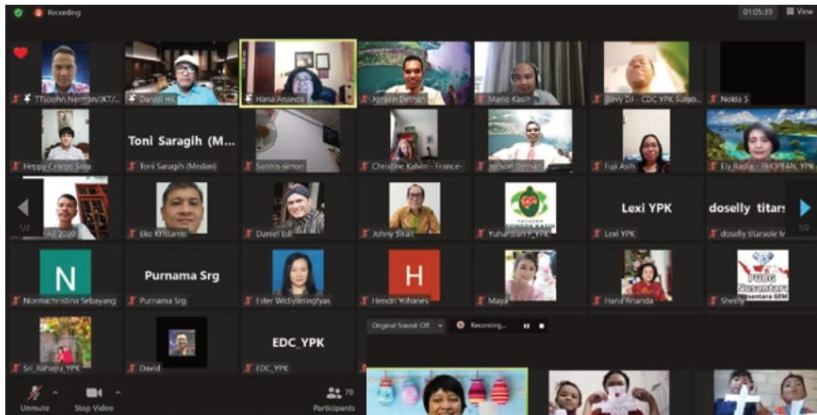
Recording

01:25:39 View

TTJoohn Nerman JKT/... Daniel HK Hana Ananda Jonsen Dehnan Mario Kasih Elvy DJ - CDC YPK Suliab... Nokia 5

Heppy Cristel Seta... Toni Saragih (M... Toni Saragih (Medan) Santris simon Christine Kalvin - France- Jonsen Dehnan Fuji Asih Ely Radia - PHOPSAN, YPK

1/2 ...2020 Eko Kristanto Daniel Edi Johny Sirait Yuhardian F... YPK Lexi YPK Lexi YPK doselly titars... doselly titarsole M...

N Normachristina Sebayang Purnama Srg Purnama Srg Ester Widiyaningtyas H Hendri Yohanes Mayli Hana Ananda Shelly

Nusantara GEM

Sri_Rahayu_YPK David EDC_YPK EDC_YPK

Original Sound: Off Recording...

Unmute Stop Video 70 Participants